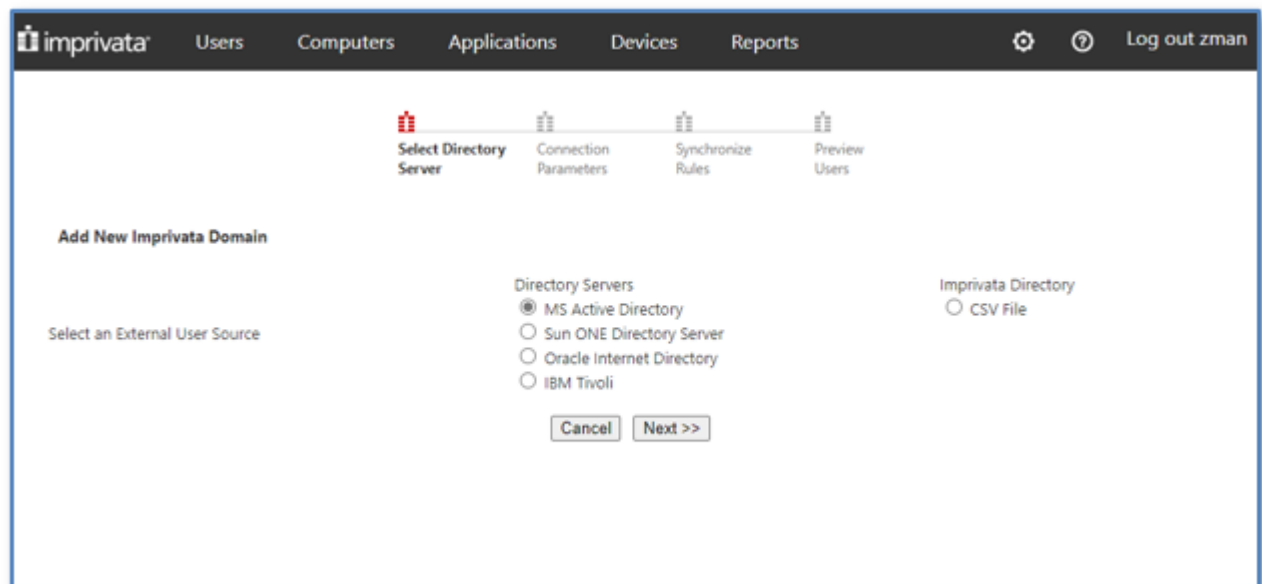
imprivata Users Computers Applications Devices Reports Log out zman

Select Directory Server Connection Parameters Synchronize Rules Preview Users

Add New Imprivata Domain

Select an External User Source

Directory Servers
MS Active Directory
Sun ONE Directory Server
Oracle Internet Directory
IBM Tivoli

Imprivata Directory
CSV File

Cancel Next >>